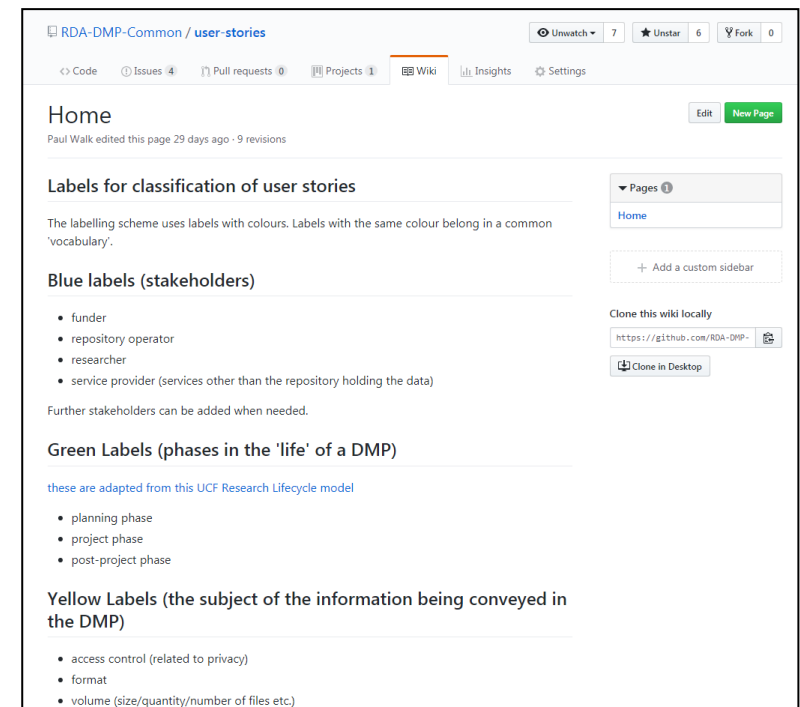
RDA-DMP-Common / user-stories

Unwatch 7 Unstar 6 Fork 0

<> Code Issues 4 Pull requests 0 Projects 1 Wiki Insights Settings

Home

Edit New Page

Paul Walk edited this page 29 days ago · 9 revisions

Labels for classification of user stories

The labelling scheme uses labels with colours. Labels with the same colour belong in a common 'vocabulary'.

Blue labels (stakeholders)

- funder
- repository operator
- researcher
- service provider (services other than the repository holding the data)

Further stakeholders can be added when needed.

Green Labels (phases in the 'life' of a DMP)

these are adapted from this UCF Research Lifecycle model

- planning phase
- project phase
- post-project phase

Yellow Labels (the subject of the information being conveyed in the DMP)

- access control (related to privacy)
- format
- volume (size/quantity/number of files etc.)

Pages 1

Home

+ Add a custom sidebar

Clone this wiki locally

https://github.com/RDA-DMP-

Clone in Desktop